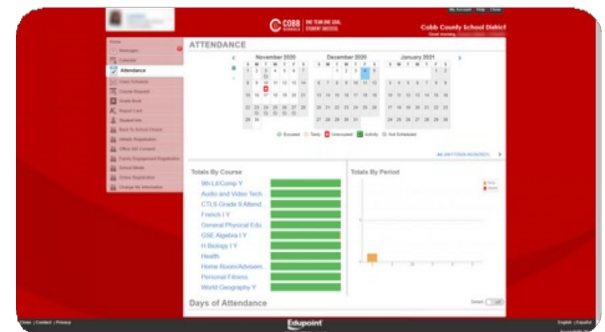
COBB

Cobb County School District

Good morning,

My Account Help Close

Home
Messages
Calendar
Attendance
Class Schedule
Course Request
Grade Book
Report Card
Student Info
Back To School Choice
Athletic Registration
Office 365 Consent
Family Engagement Registration
School Meals
Online Registration
Change My Information

ATTENDANCE

November 2020
December 2020
January 2021

S M T W T F S
S M T W T F S
S M T W T F S

Excused Tardy Unexcused Activity Not Scheduled

Totals By Course

8th Lit/Comp Y
Audio and Video Tech
CTLS Grade 9 Attend
French I Y
General Physical Edu
GSE Algebra I Y
H Biology I Y
Health
Home Room/Advisem
Personal Fitness
World Geography Y

Totals By Period

Days of Attendance

Close | Contact | Privacy

Edupoint

English | Español